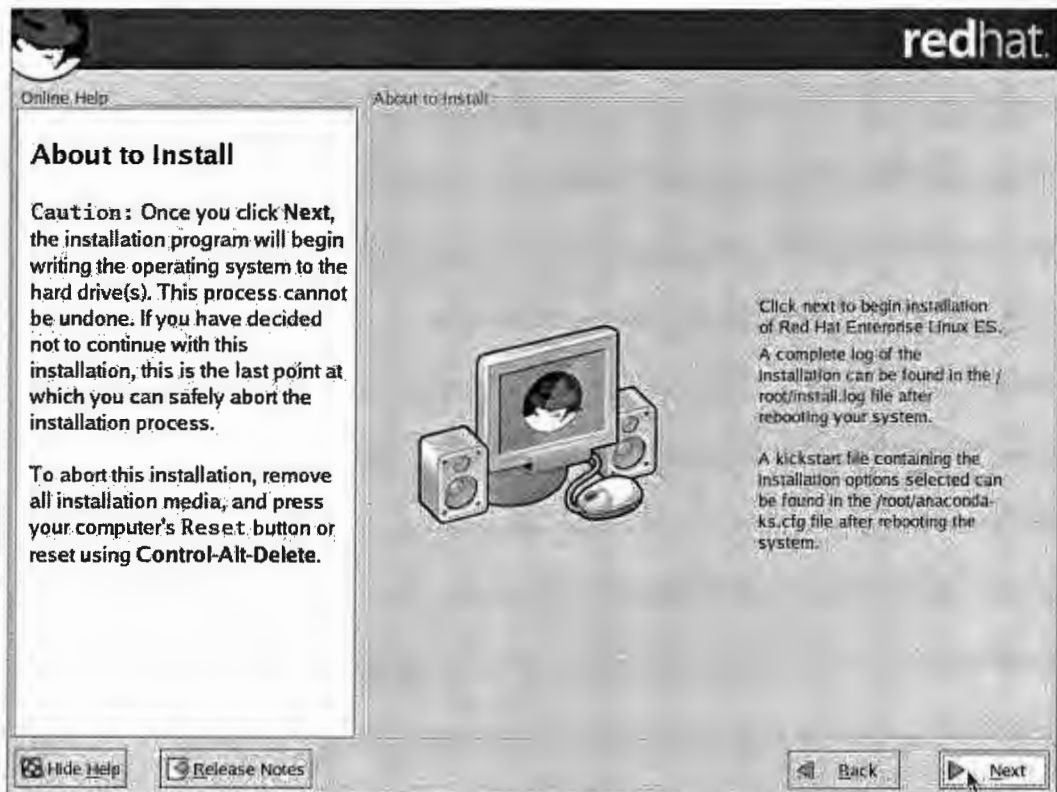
redhat.

Online Help

About to Install

About to Install

Caution: Once you click Next, the installation program will begin writing the operating system to the hard drive(s). This process cannot be undone. If you have decided not to continue with this installation, this is the last point at which you can safely abort the installation process.

To abort this installation, remove all installation media, and press your computer's Reset button or reset using Control-Alt-Delete.

Click next to begin installation of Red Hat Enterprise Linux ES.

A complete log of the installation can be found in the /root/install.log file after rebooting your system.

A kickstart file containing the installation options selected can be found in the /root/anaconda-ks.cfg file after rebooting the system.

Hide Help

Release Notes

Back

Next